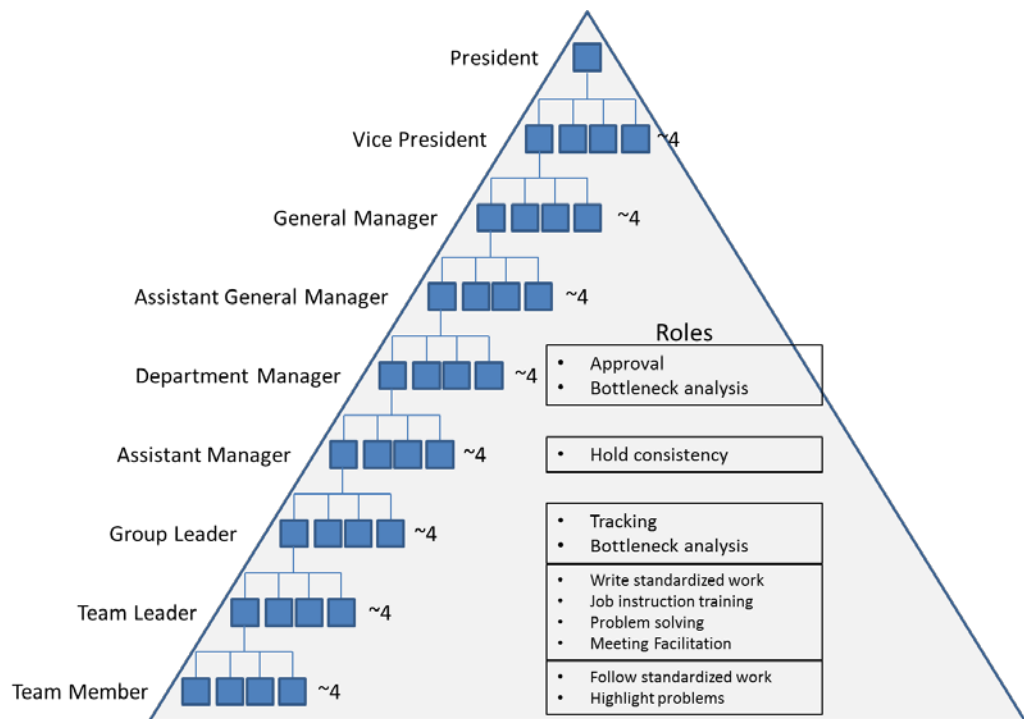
President

Vice President ~4

General Manager ~4

Assistant General Manager ~4

Department Manager ~4

Assistant Manager ~4

Group Leader ~4

Team Leader ~4

Team Member ~4

Roles

- Approval
- Bottleneck analysis

- Hold consistency

- Tracking
- Bottleneck analysis

- Write standardized work
- Job instruction training
- Problem solving
- Meeting Facilitation

- Follow standardized work
- Highlight problems